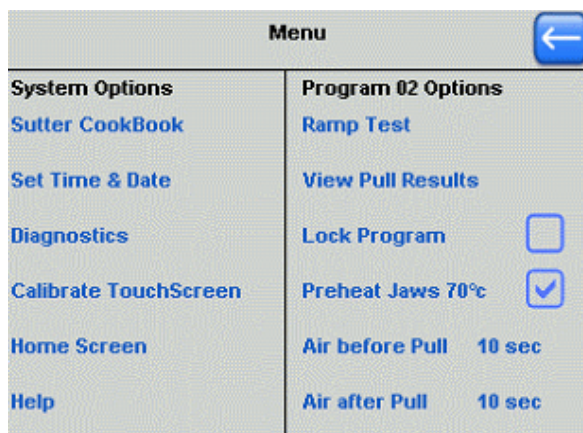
Menu

System Options
Sutter CookBook
Set Time & Date
Diagnostics
Calibrate TouchScreen
Home Screen
Help

Program 02 Options
Ramp Test
View Pull Results
Lock Program
Preheat Jaws 70°c
Air before Pull 10 sec
Air after Pull 10 sec